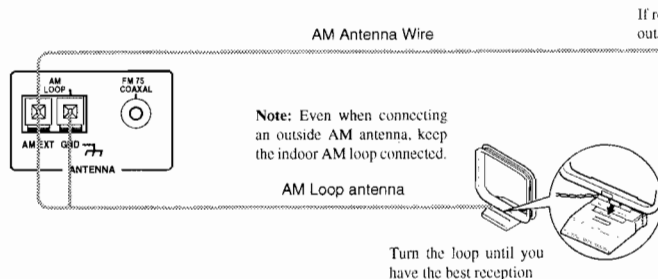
If r
out

AM Antenna Wire

AM LOOP

FM 75 COAXAL

AM EXT GND

ANTENNA

Note: Even when connecting an outside AM antenna, keep the indoor AM loop connected.

AM Loop antenna

Turn the loop until you have the best reception